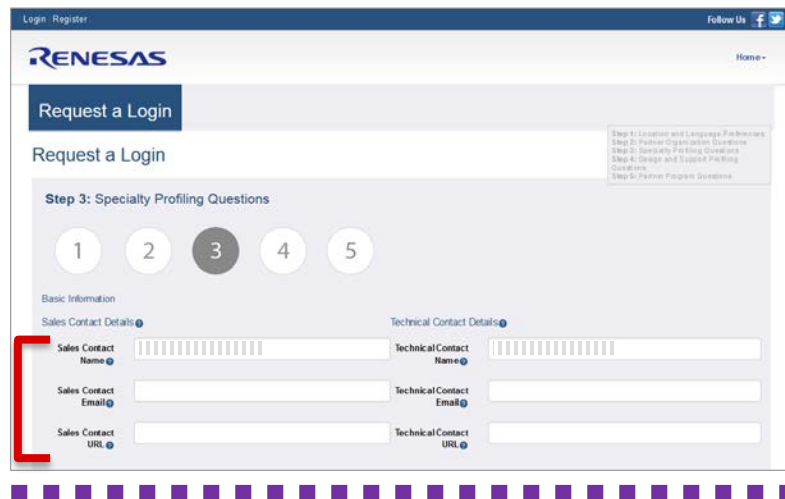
Login Register

Follow Us

RENESAS

Home

Request a Login

Step 1: Location and Language Preferences
Step 2: Partner Organization Questions
Step 3: Specialty Profiling Questions
Step 4: Design and Support Profiling Questions
Step 5: Partner Program Questions

Request a Login

Step 3: Specialty Profiling Questions

1 2 3 4 5

Basic Information

Sales Contact Details

Sales Contact Name

Sales Contact Email

Sales Contact URL

Technical Contact Details

Technical Contact Name

Technical Contact Email

Technical Contact URL